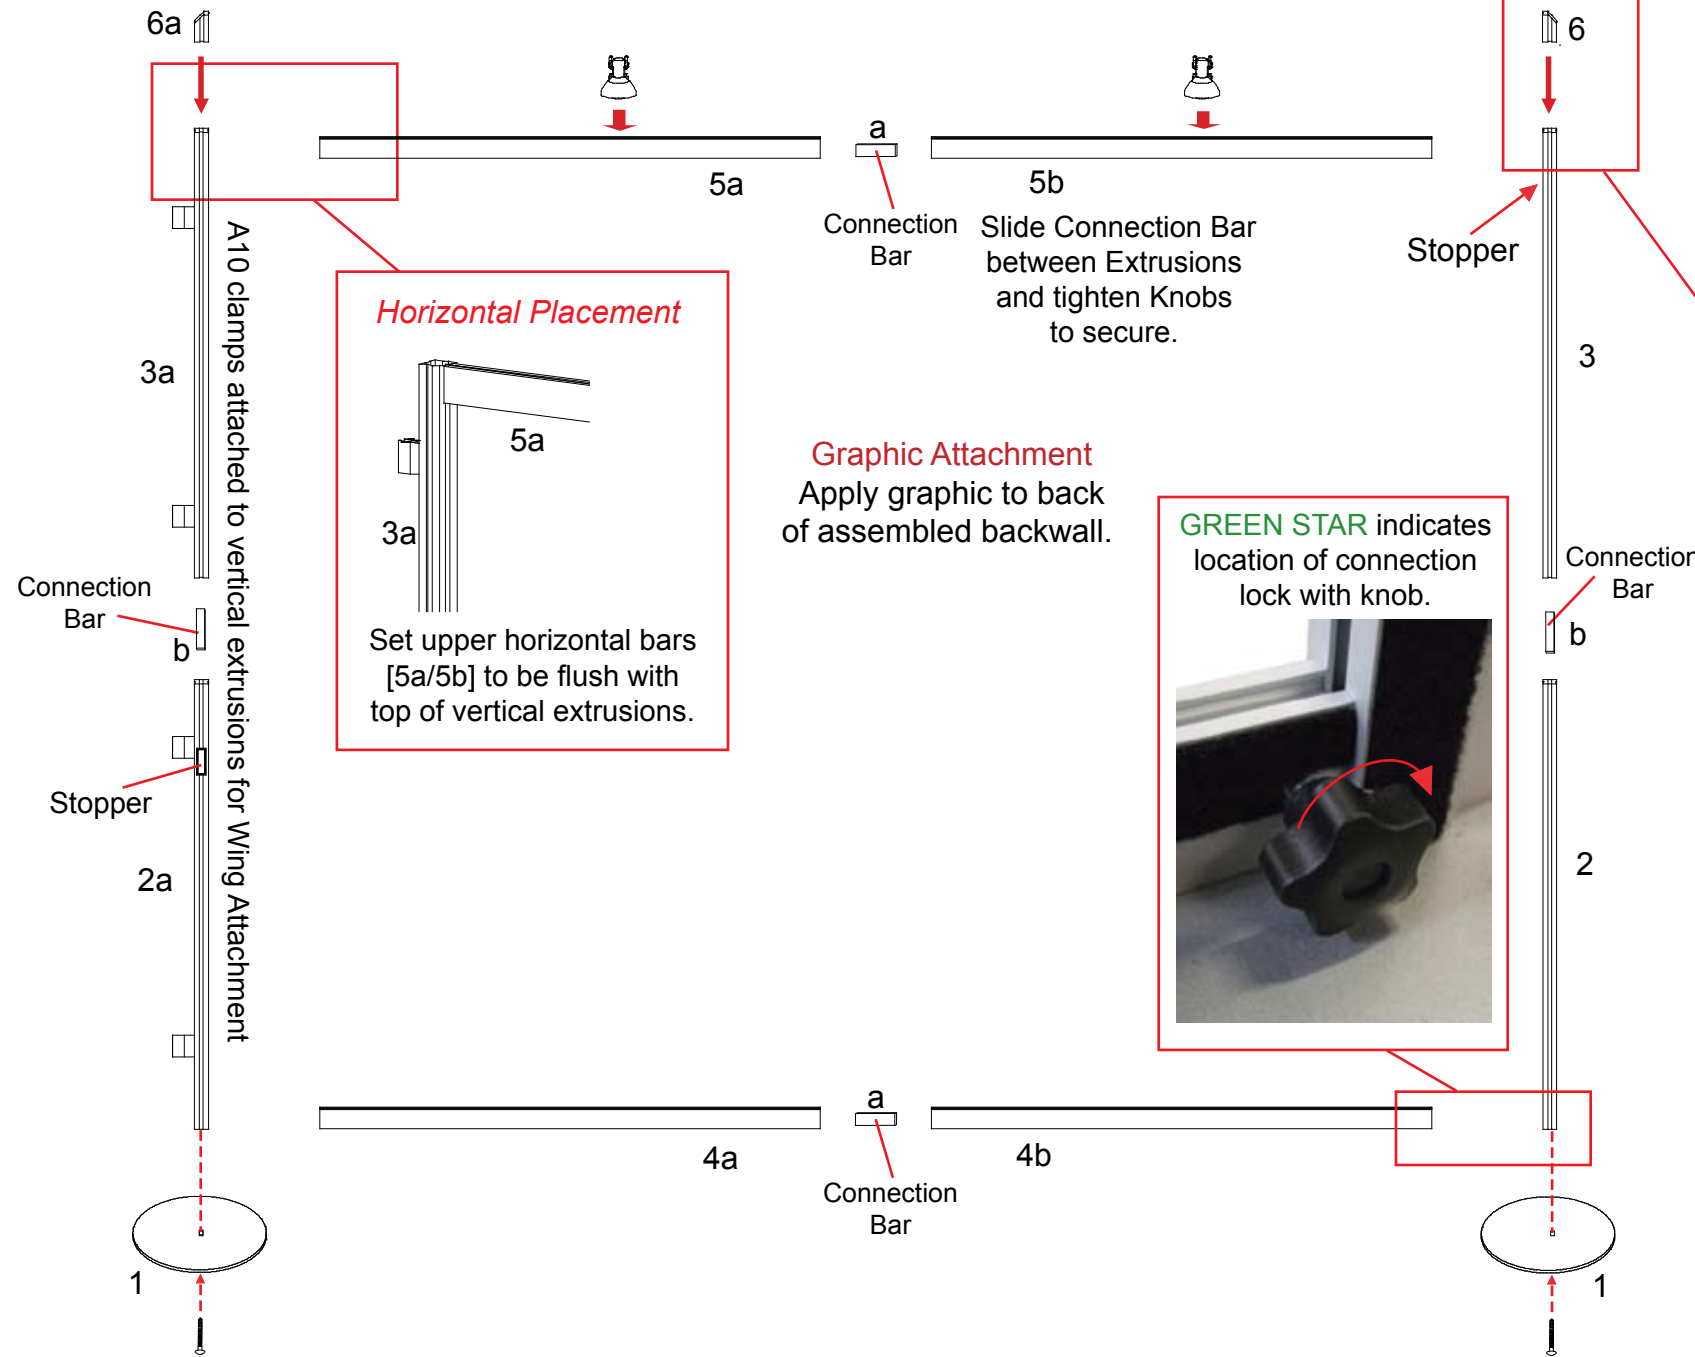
6a

6

5a

a

5b

Connection Bar

Slide Connection Bar between Extrusions and tighten Knobs to secure.

Stopper

3a

A10 clamps attached to vertical extrusions for Wing Attachment

Horizontal Placement

5a

3a

Set upper horizontal bars [5a/5b] to be flush with top of vertical extrusions.

3

Graphic Attachment
Apply graphic to back of assembled backwall.

GREEN STAR indicates location of connection lock with knob.

Connection Bar

b

Connectior Bar

b

Stopper

2a

2

a

4a

4b

Connection Bar

1

1